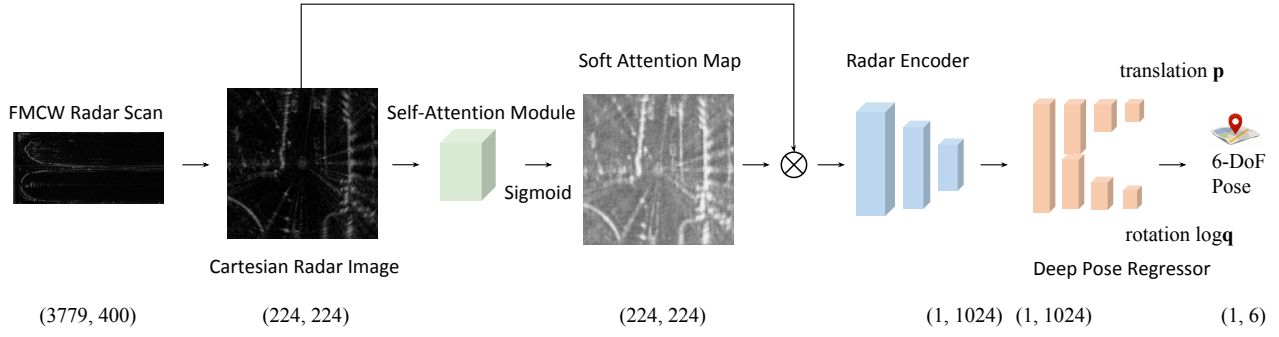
FMCW Radar Scan

Cartesian Radar Image

Self-Attention Module

Sigmoid

Soft Attention Map

Radar Encoder

translation **p**

rotation log**q**

Deep Pose Regressor

6-DoF Pose

(3779, 400)

(224, 224)

(224, 224)

(1, 1024)

(1, 1024)

(1, 6)